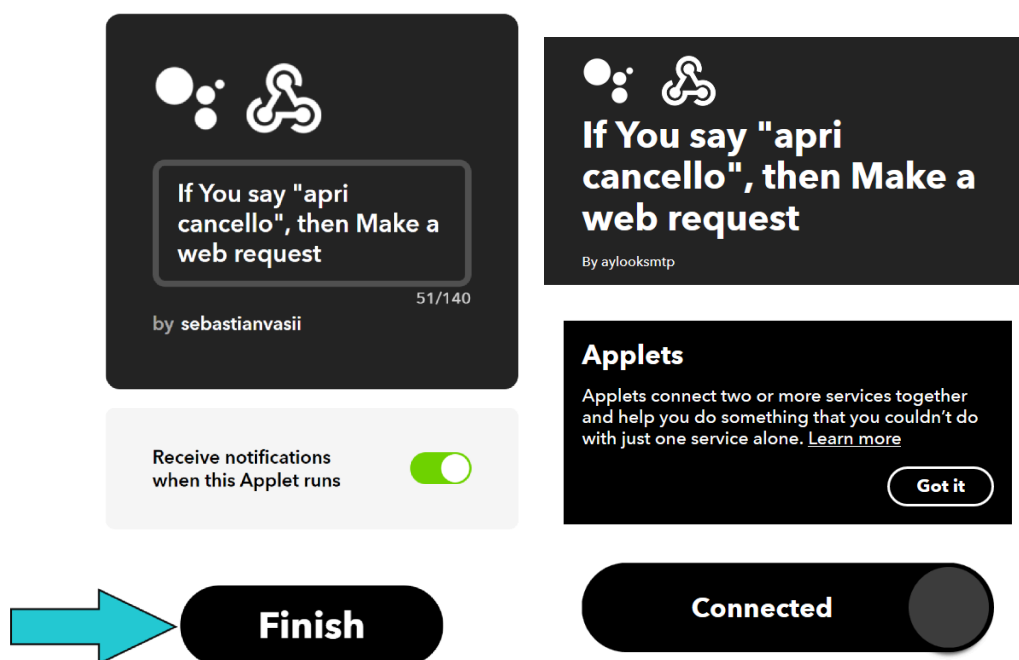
If You say "apri cancello", then Make a web request

51/140

by sebastianvasii

Receive notifications when this Applet runs

Finish

If You say "apri cancello", then Make a web request

By aylooksmtp

Applets

Applets connect two or more services together and help you do something that you couldn't do with just one service alone. Learn more

Got it

Connected